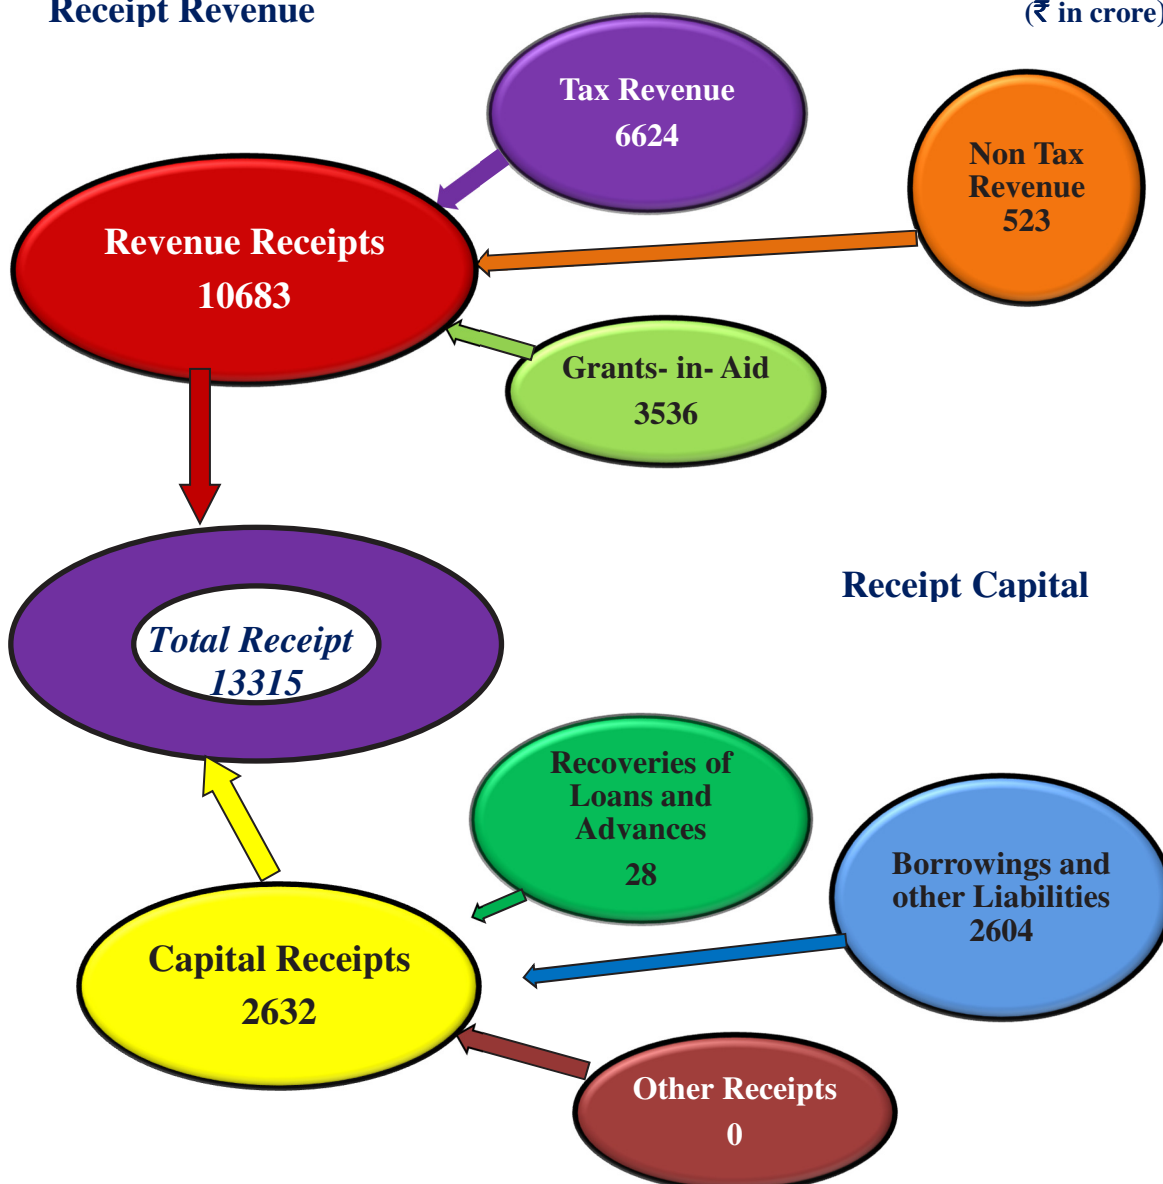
Receipt Revenue

(₹ in crore)

Tax Revenue
6624

Non Tax Revenue
523

Revenue Receipts
10683

Grants- in- Aid
3536

Total Receipt
13315

Receipt Capital

Recoveries of Loans and Advances
28

Borrowings and other Liabilities
2604

Capital Receipts
2632

Other Receipts
0